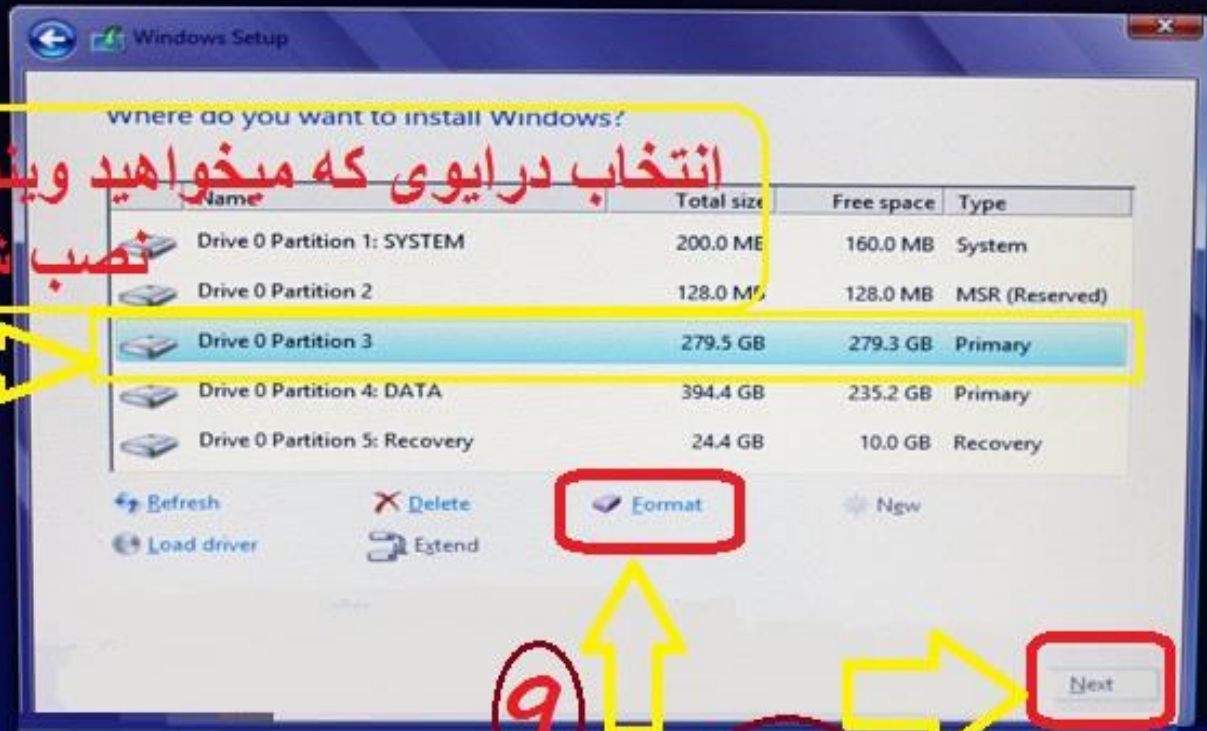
Windows Setup

Where do you want to install Windows?

انتخاب درایوی که میخواهید وی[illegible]
نصب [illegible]

| Name | Total size | Free space | Type |
|---|---|---|---|
| Drive 0 Partition 1: SYSTEM | 200.0 MB | 160.0 MB | System |
| Drive 0 Partition 2 | 128.0 MB | 128.0 MB | MSR (Reserved) |
| Drive 0 Partition 3 | 279.5 GB | 279.3 GB | Primary |
| Drive 0 Partition 4: DATA | 394.4 GB | 235.2 GB | Primary |
| Drive 0 Partition 5: Recovery | 24.4 GB | 10.0 GB | Recovery |

Refresh
Delete
Format
New
Load driver
Extend

9

Next